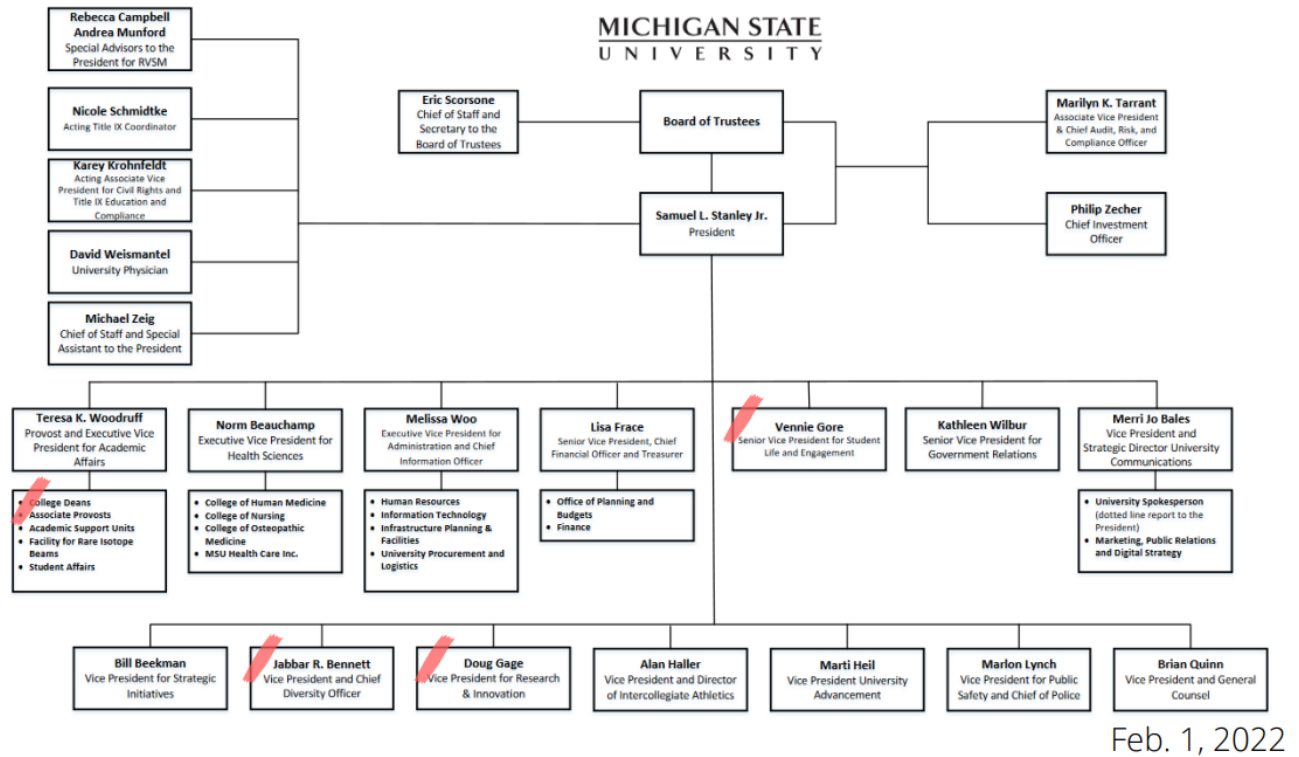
MICHIGAN STATE
UNIVERSITY

Rebecca Campbell
Andrea Munford
Special Advisors to the President for RVSM

Nicole Schmidtke
Acting Title IX Coordinator

Karey Krohnfeldt
Acting Associate Vice President for Civil Rights and Title IX Education and Compliance

David Weismantel
University Physician

Michael Zeig
Chief of Staff and Special Assistant to the President

Eric Scorsone
Chief of Staff and Secretary to the Board of Trustees

Board of Trustees

Samuel L. Stanley Jr.
President

Marilyn K. Tarrant
Associate Vice President & Chief Audit, Risk, and Compliance Officer

Philip Zecher
Chief Investment Officer

Teresa K. Woodruff
Provost and Executive Vice President for Academic Affairs

- College Deans
- Associate Provosts
- Academic Support Units
- Facility for Rare Isotope Beams
- Student Affairs

Norm Beauchamp
Executive Vice President for Health Sciences

- College of Human Medicine
- College of Nursing
- College of Osteopathic Medicine
- MSU Health Care Inc.

Melissa Woo
Executive Vice President for Administration and Chief Information Officer

- Human Resources
- Information Technology
- Infrastructure Planning & Facilities
- University Procurement and Logistics

Lisa Frace
Senior Vice President, Chief Financial Officer and Treasurer

- Office of Planning and Budgets
- Finance

Vennie Gore
Senior Vice President for Student Life and Engagement

Kathleen Wilbur
Senior Vice President for Government Relations

Merri Jo Bales
Vice President and Strategic Director University Communications

- University Spokesperson (dotted line report to the President)
- Marketing, Public Relations and Digital Strategy

Bill Beekman
Vice President for Strategic Initiatives

Jabbar R. Bennett
Vice President and Chief Diversity Officer

Doug Gage
Vice President for Research & Innovation

Alan Haller
Vice President and Director of Intercollegiate Athletics

Marti Heil
Vice President University Advancement

Marlon Lynch
Vice President for Public Safety and Chief of Police

Brian Quinn
Vice President and General Counsel

Feb. 1, 2022